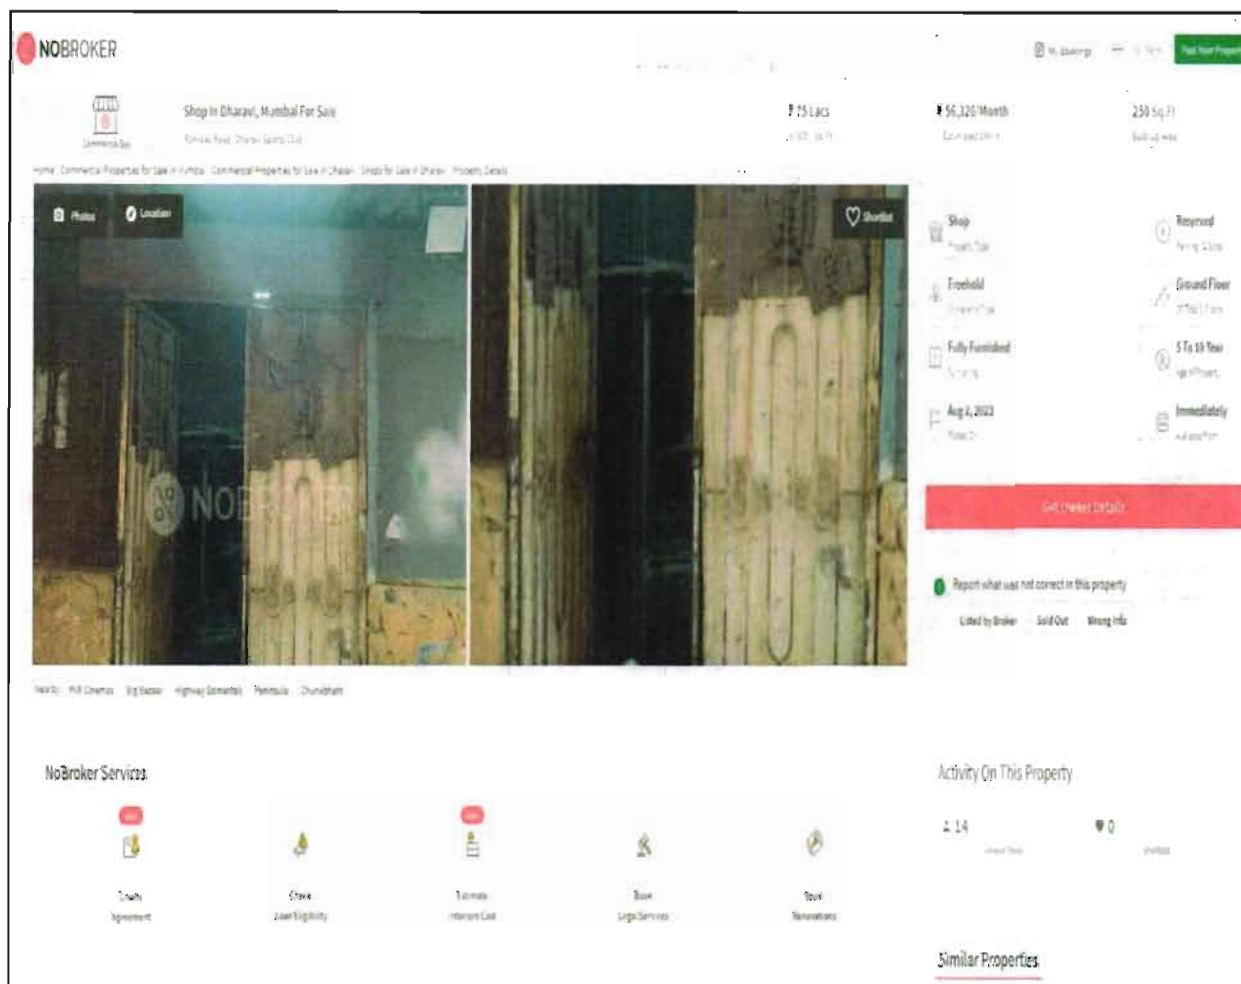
NOBROKER

Shop In Dharavi, Mumbai For Sale

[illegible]

₹ 75 Lacs

₹ 56,320/Month

250 Sq.Ft

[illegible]

Photos

Location

Shortlist

NOBROKER

Shop

Reserved

Freehold

Ground Floor

Fully Furnished

5 To 10 Year

Aug 2, 2023

Immediately

Get Owner Details

Report what was not correct in this property

Listed by Broker

Sold Out

Wrong Info

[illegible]

NoBroker Services

Activity On This Property

14

0

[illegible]

Similar Properties